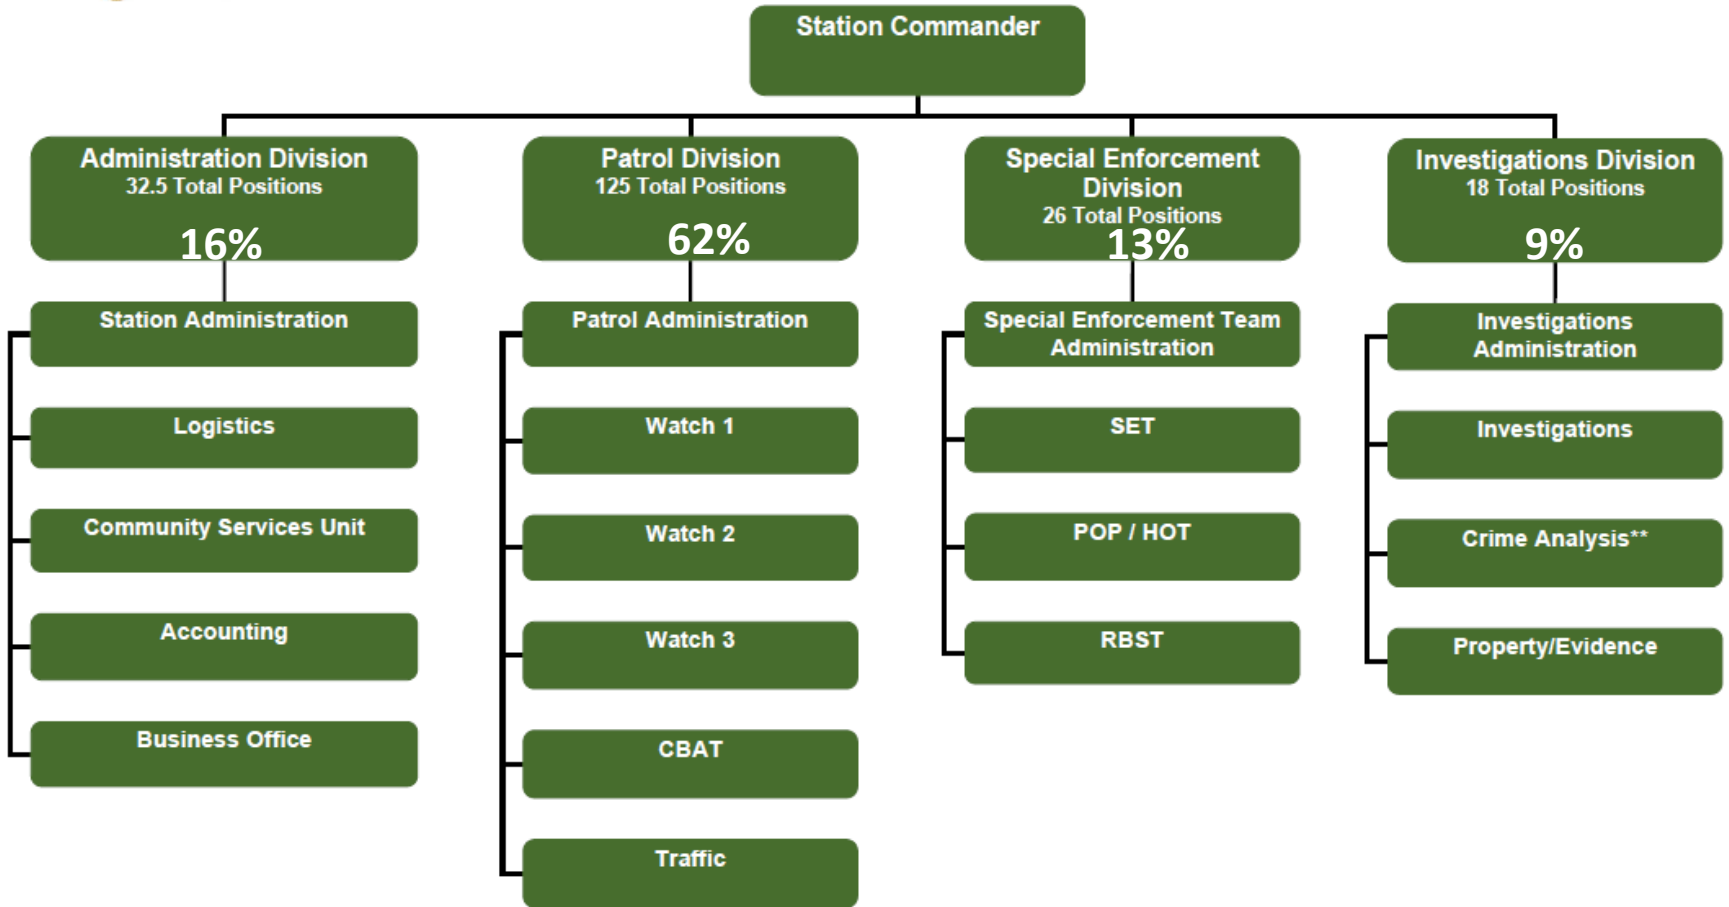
Station Commander

Administration Division
32.5 Total Positions
16%

Station Administration

Logistics

Community Services Unit

Accounting

Business Office

Patrol Division
125 Total Positions
62%

Patrol Administration

Watch 1

Watch 2

Watch 3

CBAT

Traffic

Special Enforcement Division
26 Total Positions
13%

Special Enforcement Team Administration

SET

POP / HOT

RBST

Investigations Division
18 Total Positions
9%

Investigations Administration

Investigations

Crime Analysis**

Property/Evidence